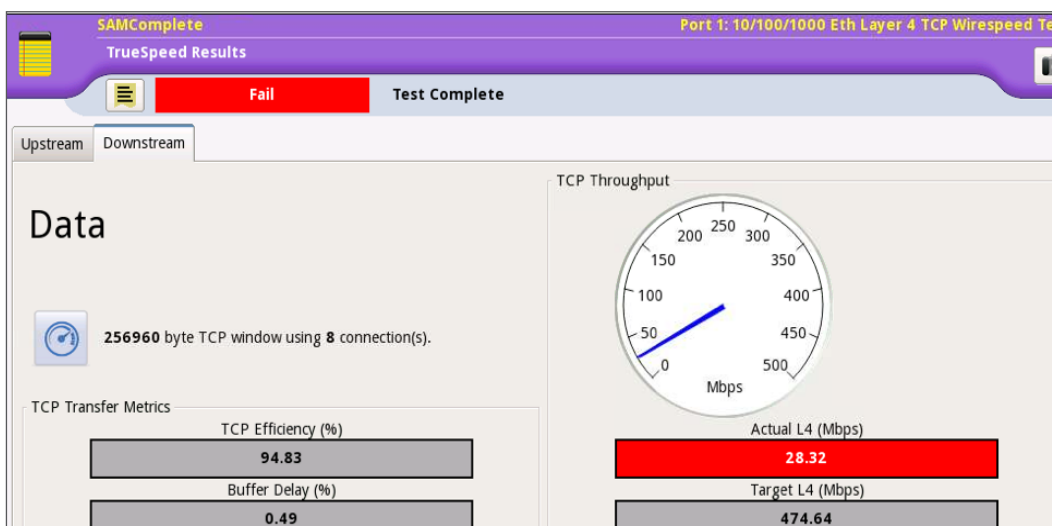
SAMComplete

Port 1: 10/100/1000 Eth Layer 4 TCP Wirespeed Te

TrueSpeed Results

Fail

Test Complete

Upstream

Downstream

Data

256960 byte TCP window using 8 connection(s).

TCP Transfer Metrics

TCP Efficiency (%)

94.83

Buffer Delay (%)

0.49

TCP Throughput

0
50
100
150
200
250
300
350
400
450
500
Mbps

Actual L4 (Mbps)

28.32

Target L4 (Mbps)

474.64